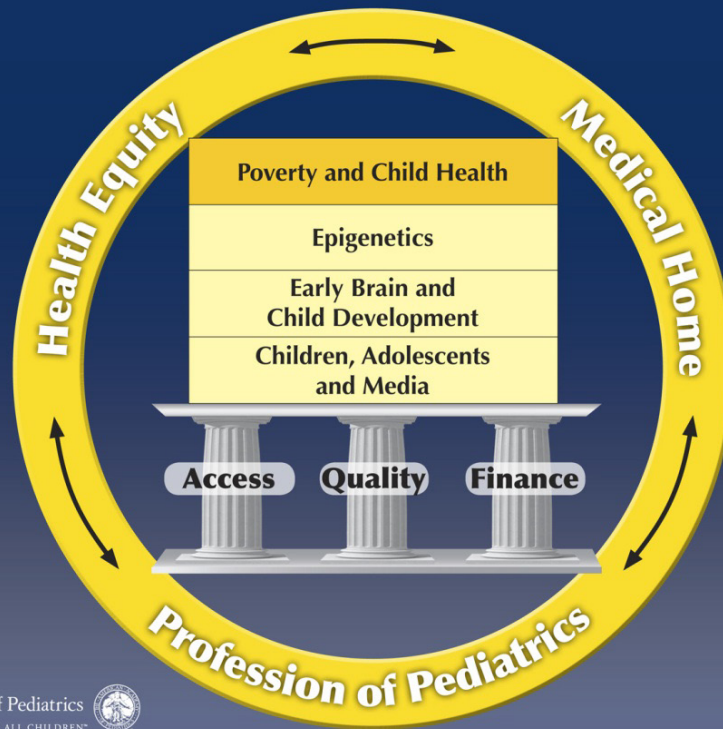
Health Equity

Medical Home

Poverty and Child Health

Epigenetics

Early Brain and Child Development

Children, Adolescents and Media

Access

Quality

Finance

Profession of Pediatrics

f Pediatrics

ALL CHILDREN™